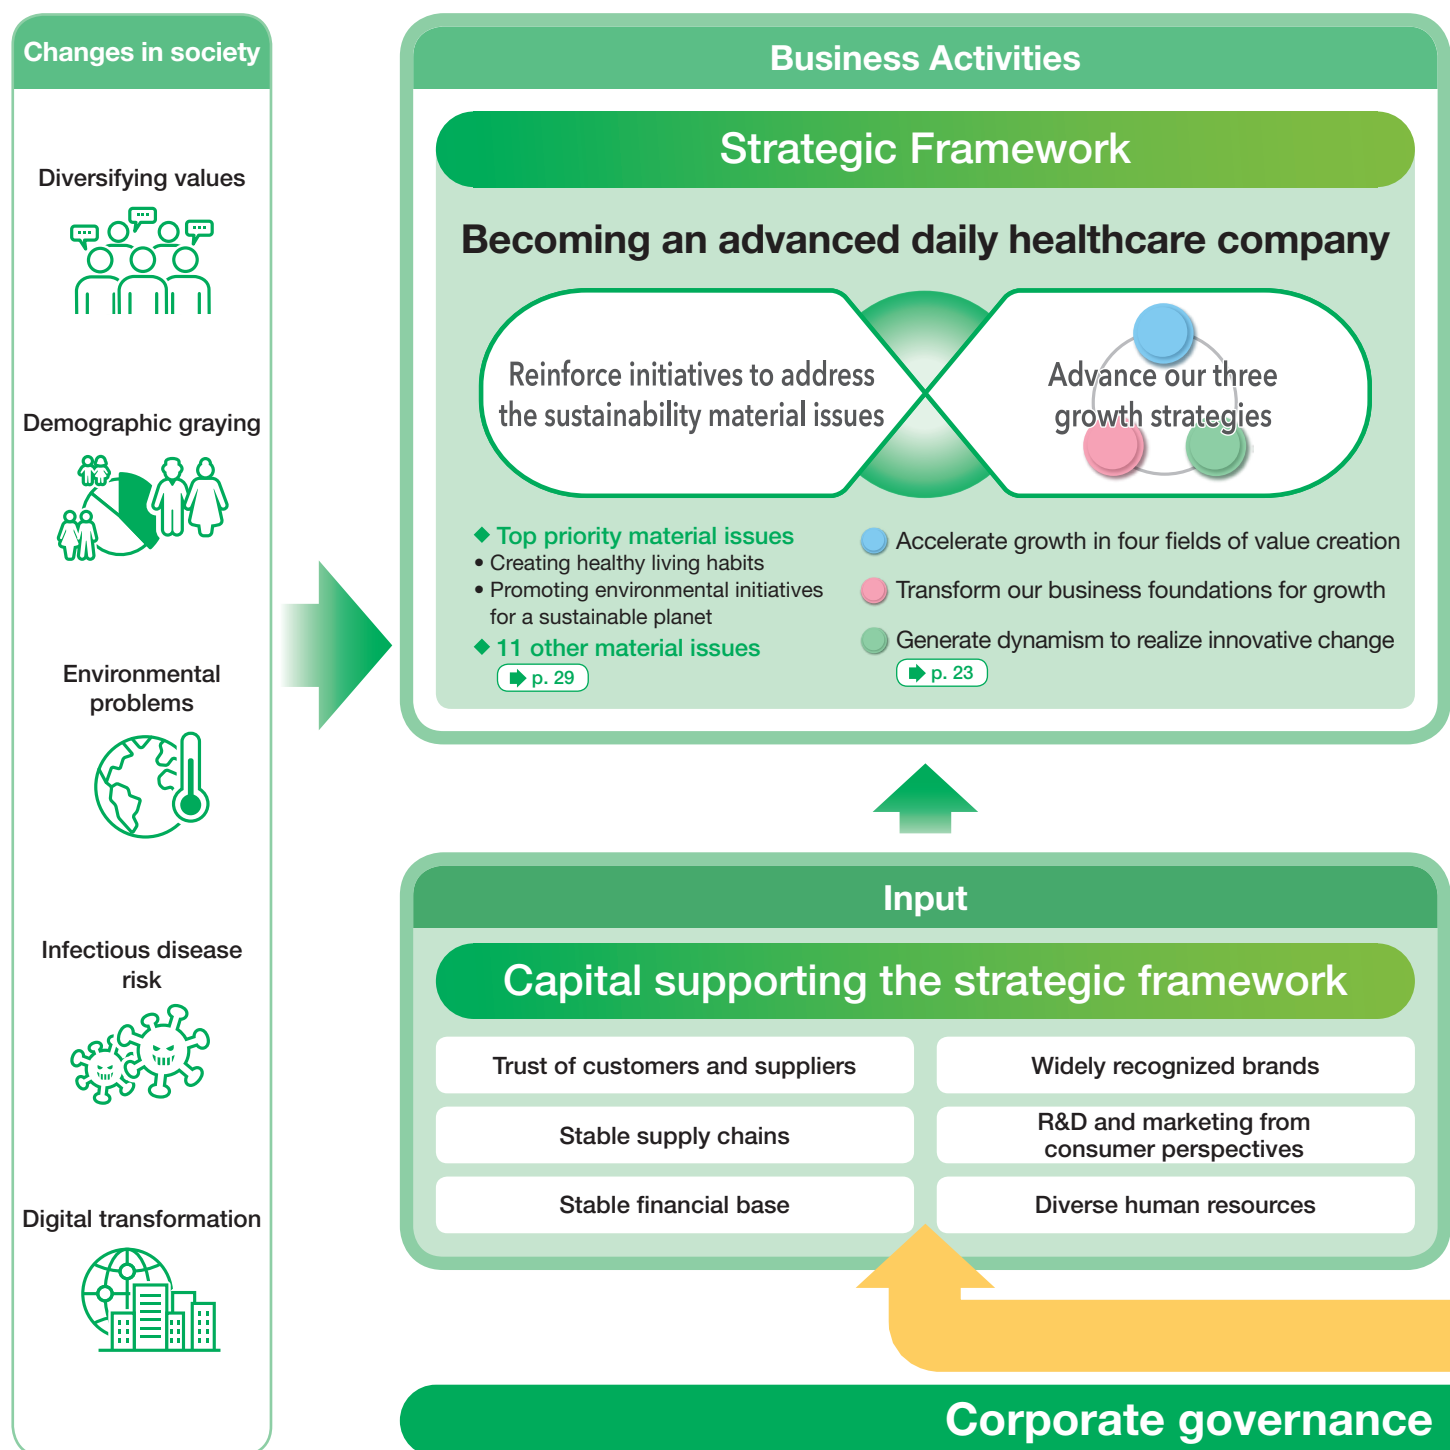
Changes in society

Diversifying values

Demographic graying

Environmental problems

Infectious disease risk

Digital transformation

Business Activities

Strategic Framework

Becoming an advanced daily healthcare company

Reinforce initiatives to address the sustainability material issues

Advance our three growth strategies

◆ Top priority material issues
• Creating healthy living habits
• Promoting environmental initiatives for a sustainable planet
◆ 11 other material issues
p. 29

Accelerate growth in four fields of value creation
Transform our business foundations for growth
Generate dynamism to realize innovative change
p. 23

Input

Capital supporting the strategic framework

| Trust of customers and suppliers | Widely recognized brands |
|---|---|
| Stable supply chains | R&D and marketing from consumer perspectives |
| Stable financial base | Diverse human resources |

Corporate governance